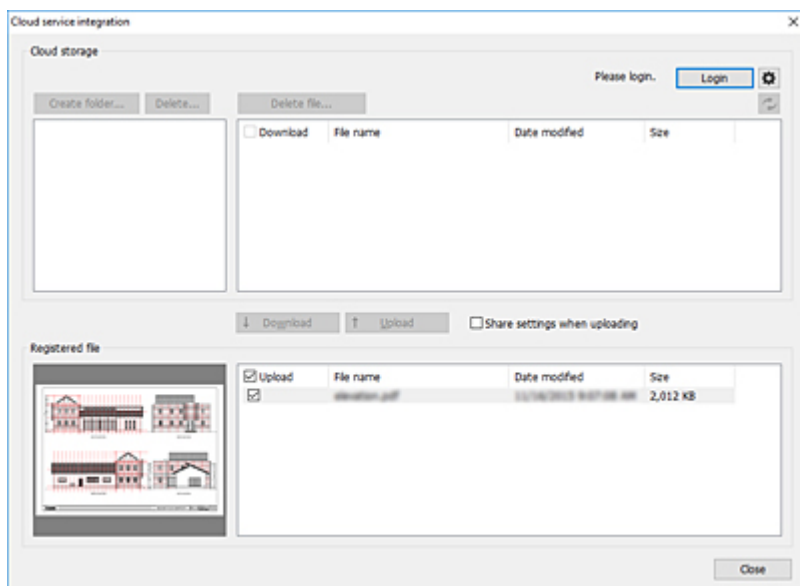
Cloud service integration

Cloud storage

Please login. Login

Create folder... Delete...

Delete file...

| Download | File name | Date modified | Size |
|---|---|---|---|

↓ Download ↑ Upload Share settings when uploading

Registered file

| Upload | File name | Date modified | Size |
|---|---|---|---|
| ☑ | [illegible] | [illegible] | 2,012 KB |

Close